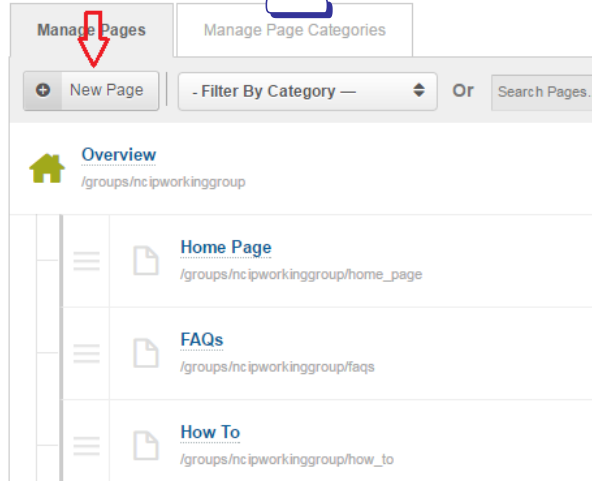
Manage Pages
Manage Page Categories
New Page
- Filter By Category —
Or
Search Pages.

Overview
/groups/ncipworkinggroup

Home Page
/groups/ncipworkinggroup/home_page

FAQs
/groups/ncipworkinggroup/faqs

How To
/groups/ncipworkinggroup/how_to